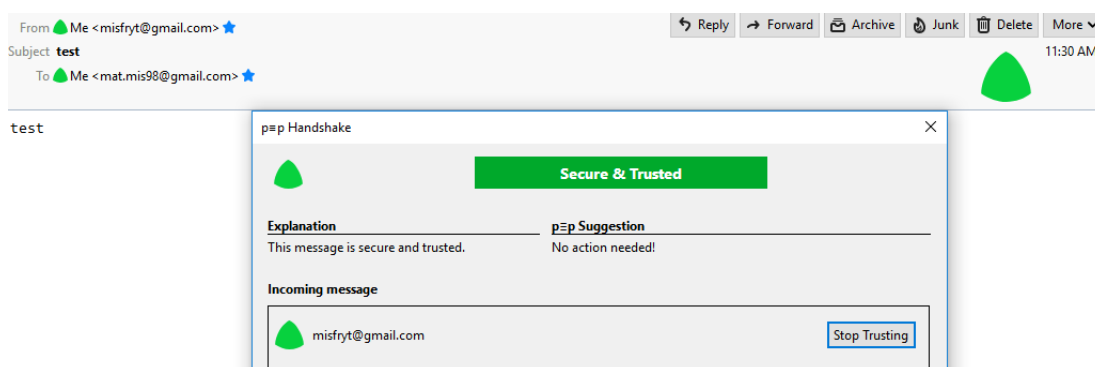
From Me <misfryt@gmail.com>
Subject test
To Me <mat.mis98@gmail.com>

Reply Forward Archive Junk Delete More

11:30 AM

test

p≡p Handshake

Secure & Trusted

Explanation
This message is secure and trusted.

p≡p Suggestion
No action needed!

Incoming message

misfryt@gmail.com

Stop Trusting